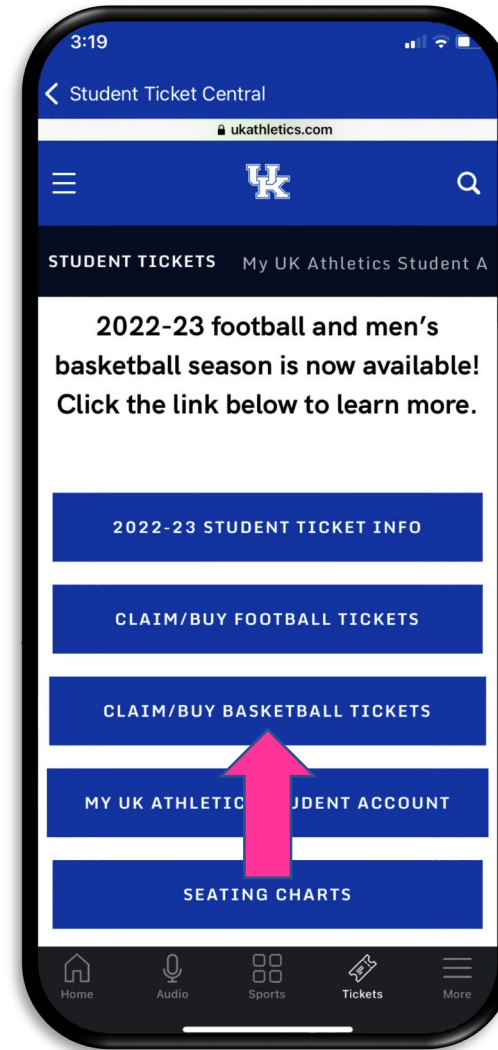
3:19

Student Ticket Central

ukathletics.com

UK

STUDENT TICKETS My UK Athletics Student A

2022-23 football and men's basketball season is now available! Click the link below to learn more.

2022-23 STUDENT TICKET INFO

CLAIM/BUY FOOTBALL TICKETS

CLAIM/BUY BASKETBALL TICKETS

MY UK ATHLETIC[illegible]UDENT ACCOUNT

SEATING CHARTS

Home Audio Sports Tickets More